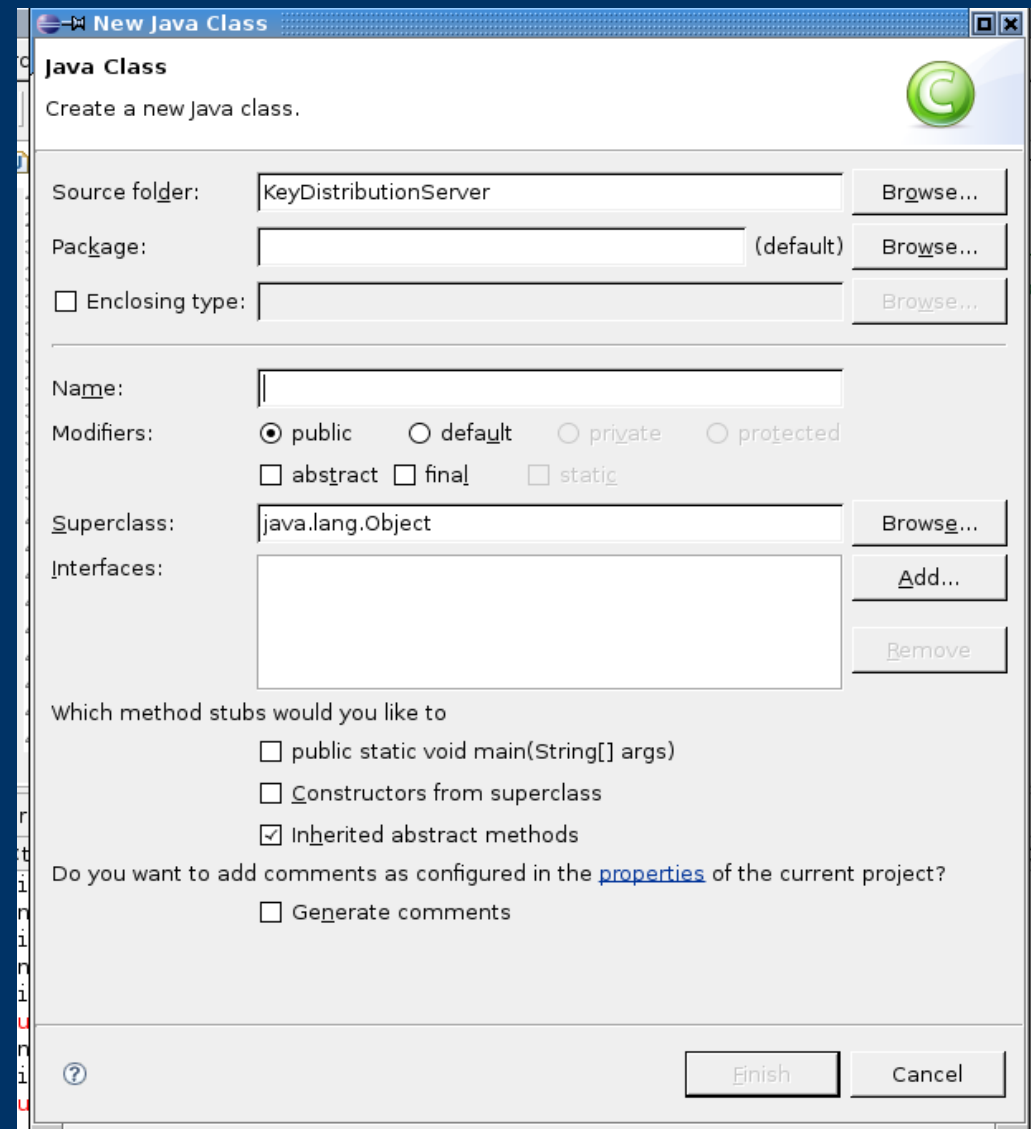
New Java Class

Java Class

Create a new Java class.

Source folder: KeyDistributionServer Browse...

Package: (default) Browse...

Enclosing type: Browse...

Name:

Modifiers: public default private protected

abstract final static

Superclass: java.lang.Object Browse...

Interfaces: Add...

Remove

Which method stubs would you like to

public static void main(String[] args)

Constructors from superclass

Inherited abstract methods

Do you want to add comments as configured in the properties of the current project?

Generate comments

Finish Cancel